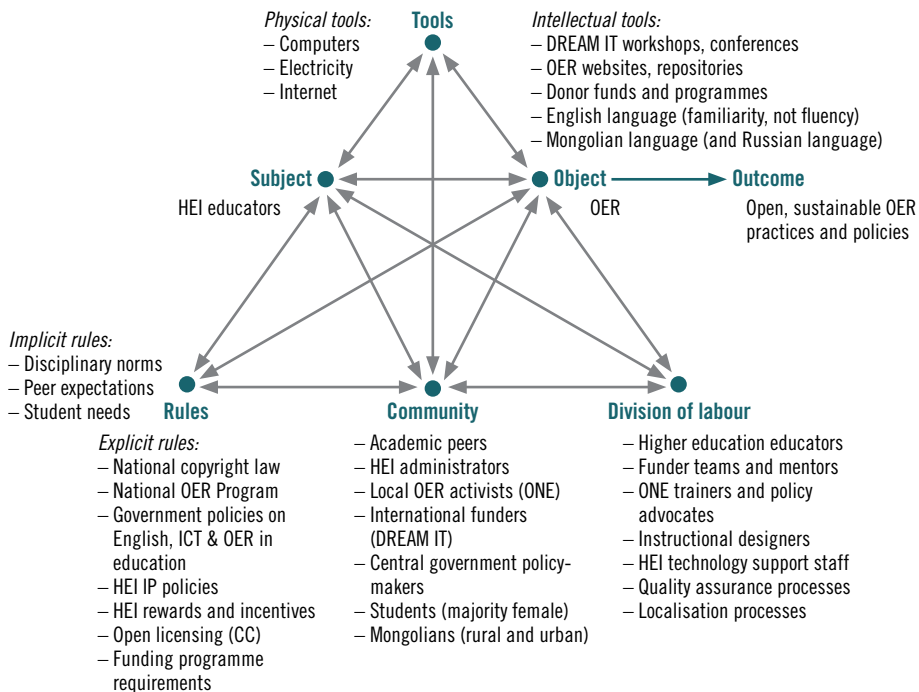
Physical tools:
– Computers
– Electricity
– Internet

Tools

Intellectual tools:
– DREAM IT workshops, conferences
– OER websites, repositories
– Donor funds and programmes
– English language (familiarity, not fluency)
– Mongolian language (and Russian language)

Subject
HEI educators

Object
OER

Outcome
Open, sustainable OER practices and policies

Implicit rules:
– Disciplinary norms
– Peer expectations
– Student needs

Rules

Explicit rules:
– National copyright law
– National OER Program
– Government policies on English, ICT & OER in education
– HEI IP policies
– HEI rewards and incentives
– Open licensing (CC)
– Funding programme requirements

Community
– Academic peers
– HEI administrators
– Local OER activists (ONE)
– International funders (DREAM IT)
– Central government policymakers
– Students (majority female)
– Mongolians (rural and urban)

Division of labour
– Higher education educators
– Funder teams and mentors
– ONE trainers and policy advocates
– Instructional designers
– HEI technology support staff
– Quality assurance processes
– Localisation processes